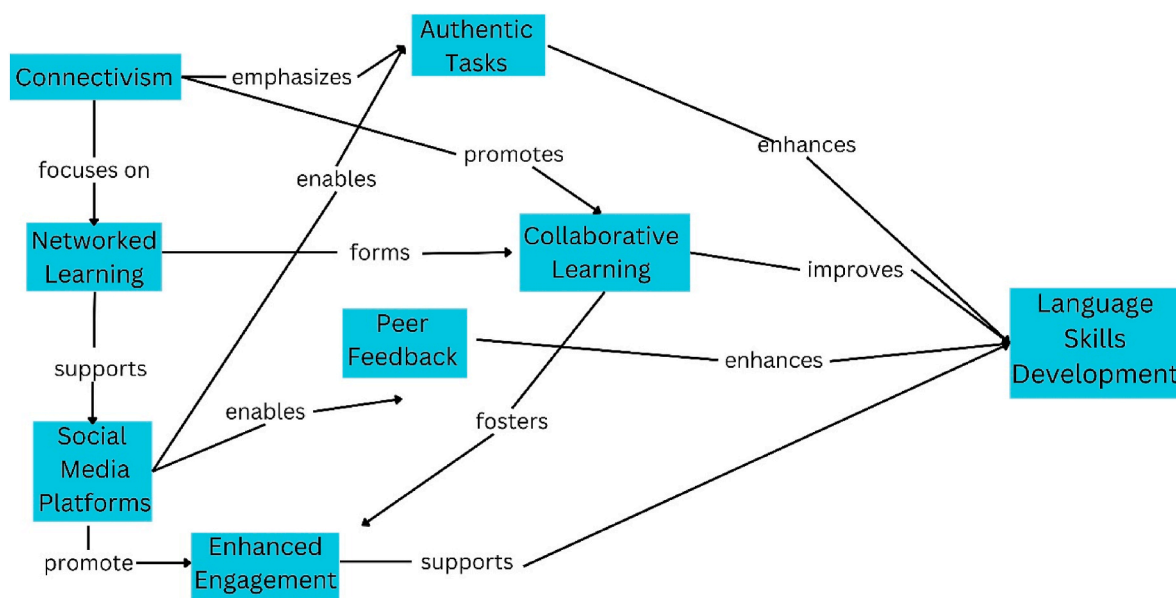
Authentic Tasks

Connectivism

emphasizes

promotes

enhances

focuses on

enables

Networked Learning

forms

Collaborative Learning

improves

supports

Peer Feedback

enhances

Language Skills Development

enables

fosters

Social Media Platforms

promote

Enhanced Engagement

supports